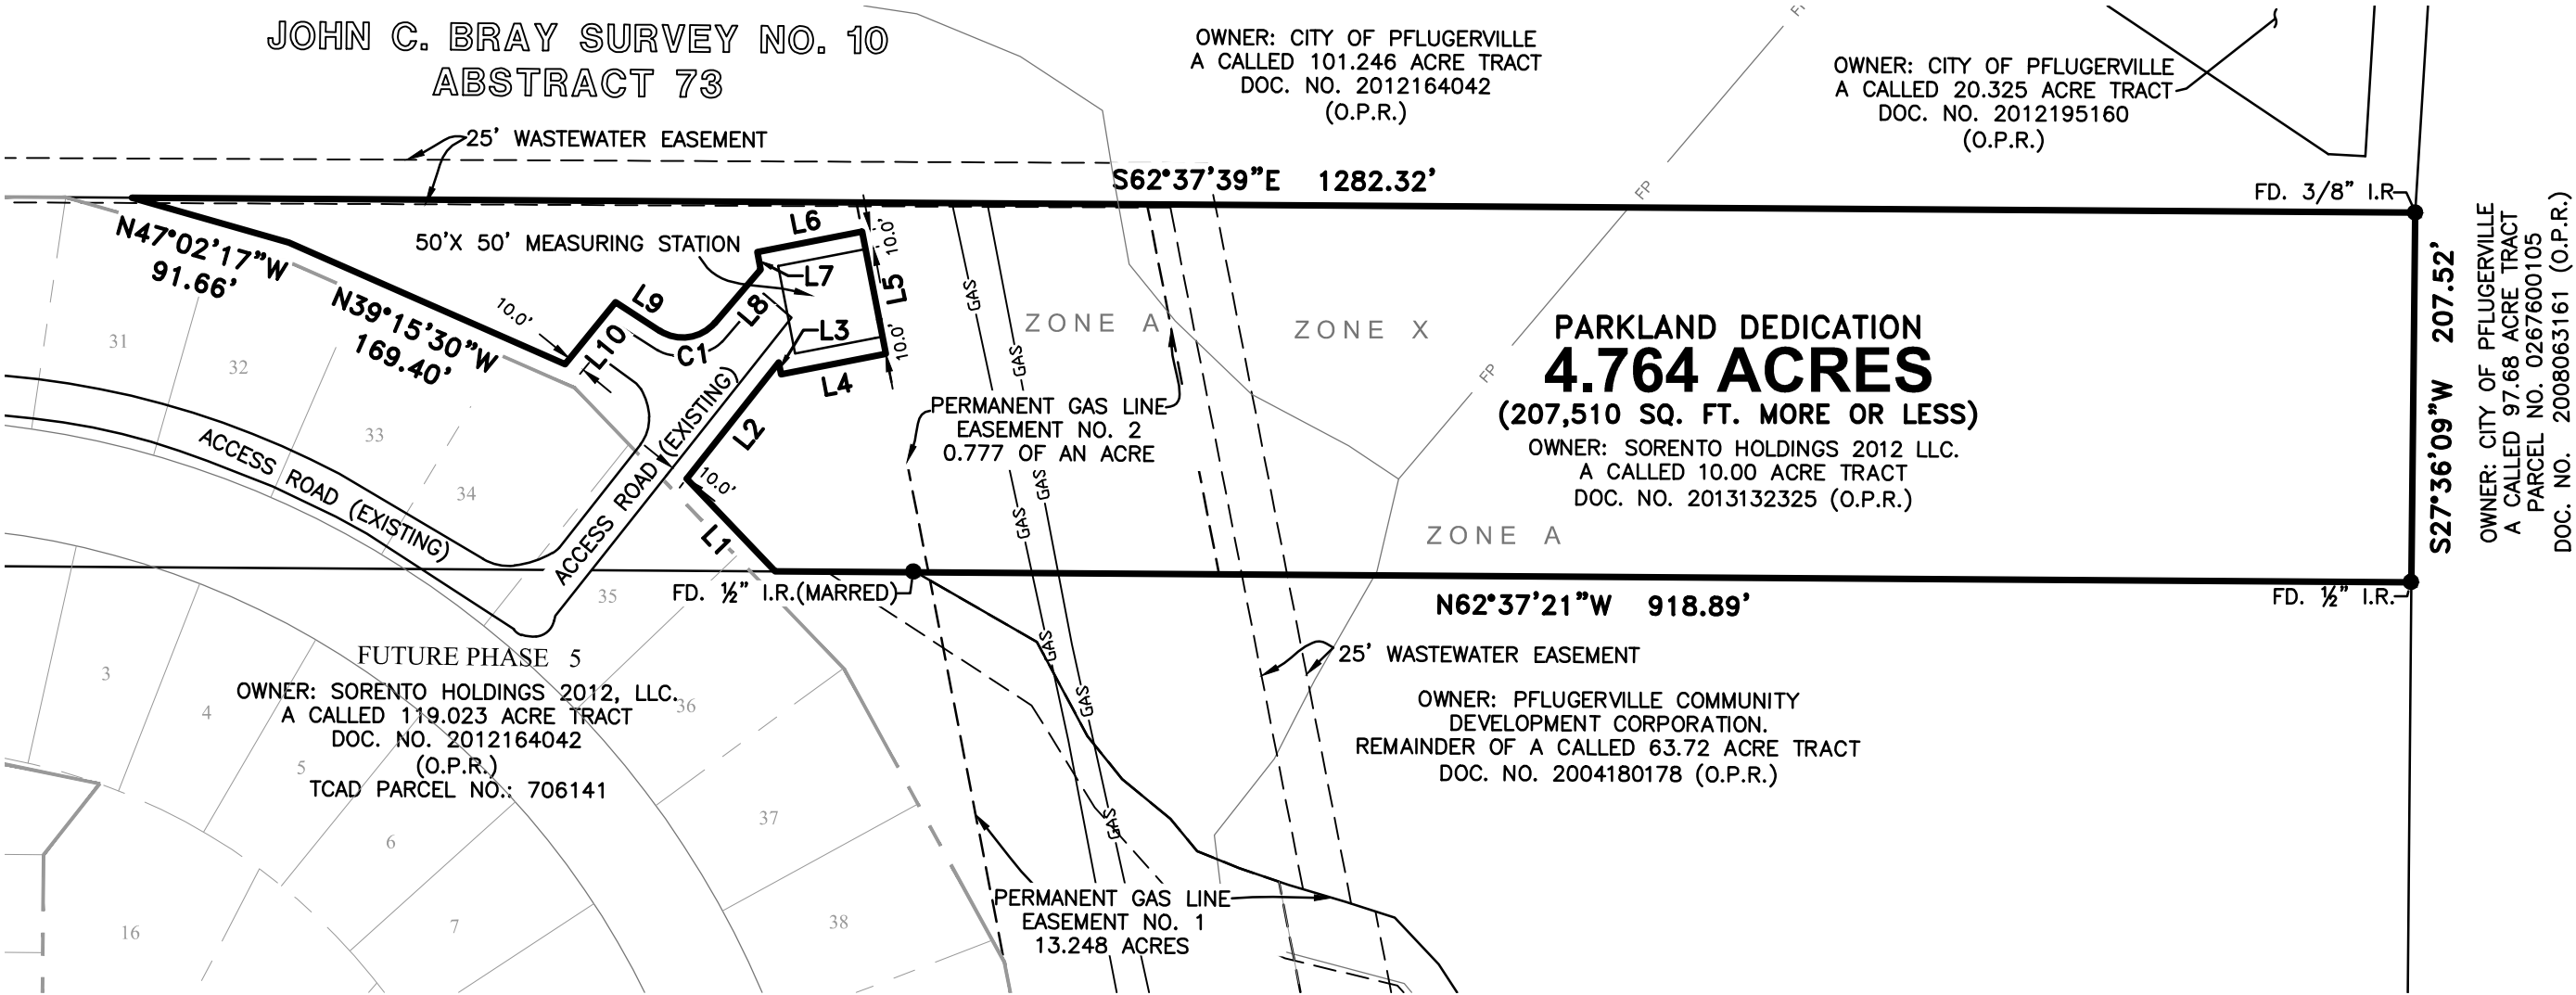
JOHN C. BRAY SURVEY NO. 10
ABSTRACT 73

OWNER: CITY OF PFLUGERVILLE
A CALLED 101.246 ACRE TRACT
DOC. NO. 2012164042
(O.P.R.)

OWNER: CITY OF PFLUGERVILLE
A CALLED 20.325 ACRE TRACT
DOC. NO. 2012195160
(O.P.R.)

25' WASTEWATER EASEMENT

S62°37'39"E 1282.32'

FD. 3/8" I.R.

N47°02'17"W
91.66'

50'X 50' MEASURING STATION

L6

10.0'

L7

L5

L9

L8

L3

10.0'

N39°15'30"W
169.40'

10.0'

L10

C1

L4

ZONE A

ZONE X

GAS

GAS

PARKLAND DEDICATION
4.764 ACRES
(207,510 SQ. FT. MORE OR LESS)
OWNER: SORENTO HOLDINGS 2012 LLC.
A CALLED 10.00 ACRE TRACT
DOC. NO. 2013132325 (O.P.R.)

S27°36'09"W 207.52'

OWNER: CITY OF PFLUGERVILLE
A CALLED 97.68 ACRE TRACT
PARCEL NO. 0267600105
DOC. NO. 2008063161 (O.P.R.)

FP

FP

31

32

33

34

ACCESS ROAD (EXISTING)

ACCESS ROAD (EXISTING)

L2

10.0'

L1

PERMANENT GAS LINE
EASEMENT NO. 2
0.777 OF AN ACRE

GAS

GAS

GAS

ZONE A

35

FD. ½" I.R.(MARRED)

N62°37'21"W 918.89'

FD. ½" I.R.

FUTURE PHASE 5

3

OWNER: SORENTO HOLDINGS 2012, LLC.
A CALLED 119.023 ACRE TRACT
DOC. NO. 2012164042
(O.P.R.)
TCAD PARCEL NO.: 706141

4

5

36

GAS

GAS

25' WASTEWATER EASEMENT

OWNER: PFLUGERVILLE COMMUNITY
DEVELOPMENT CORPORATION.
REMAINDER OF A CALLED 63.72 ACRE TRACT
DOC. NO. 2004180178 (O.P.R.)

37

6

GAS

16

7

38

PERMANENT GAS LINE
EASEMENT NO. 1
13.248 ACRES